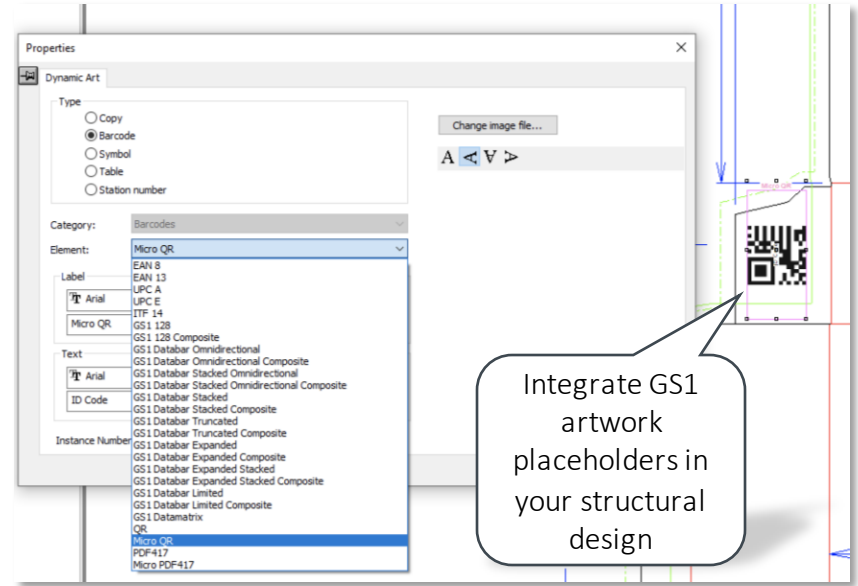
Properties

Dynamic Art

Type
Copy
Barcode
Symbol
Table
Station number

Change image file...

A A A A

Category: Barcodes
Element: Micro QR

Label
Arial
Micro QR

Text
Arial
ID Code

Instance Number

EAN 8
EAN 13
UPC A
UPC E
ITF 14
GS1 128
GS1 128 Composite
GS1 Databar Omnidirectional
GS1 Databar Omnidirectional Composite
GS1 Databar Stacked Omnidirectional
GS1 Databar Stacked Omnidirectional Composite
GS1 Databar Stacked
GS1 Databar Stacked Composite
GS1 Databar Truncated
GS1 Databar Truncated Composite
GS1 Databar Expanded
GS1 Databar Expanded Composite
GS1 Databar Expanded Stacked
GS1 Databar Expanded Stacked Composite
GS1 Databar Limited
GS1 Databar Limited Composite
GS1 Datamatrix
QR
Micro QR
PDF417
Micro PDF417

Micro QR

Integrate GS1 artwork placeholders in your structural design